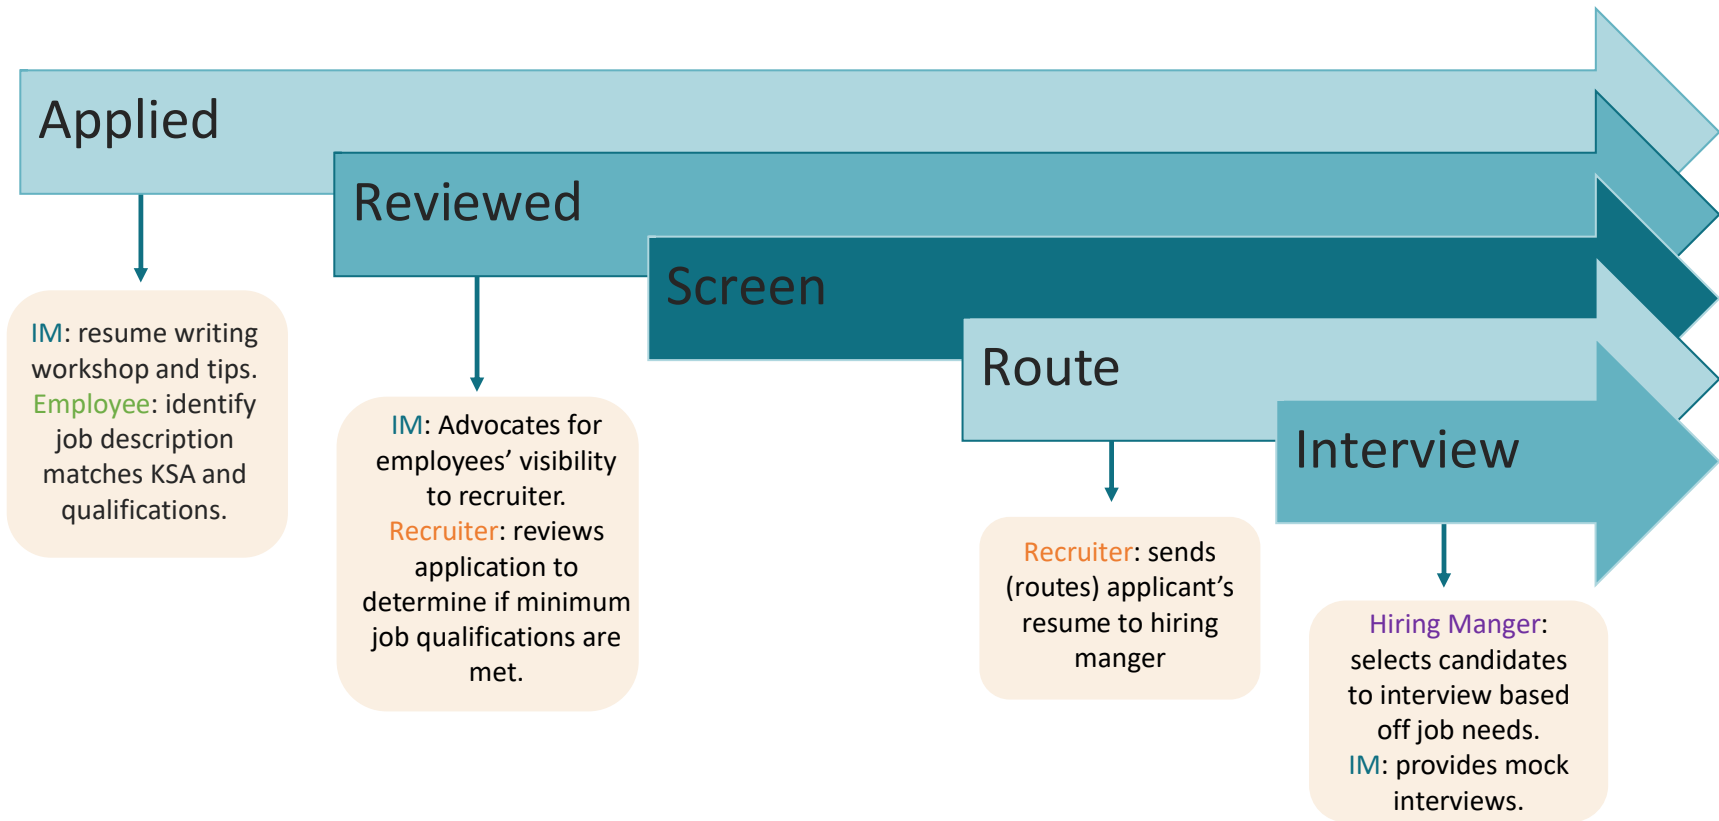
Applied

IM: resume writing workshop and tips. Employee: identify job description matches KSA and qualifications.

Reviewed

IM: Advocates for employees' visibility to recruiter. Recruiter: reviews application to determine if minimum job qualifications are met.

Screen

Route

Recruiter: sends (routes) applicant's resume to hiring manger

Interview

Hiring Manger: selects candidates to interview based off job needs. IM: provides mock interviews.